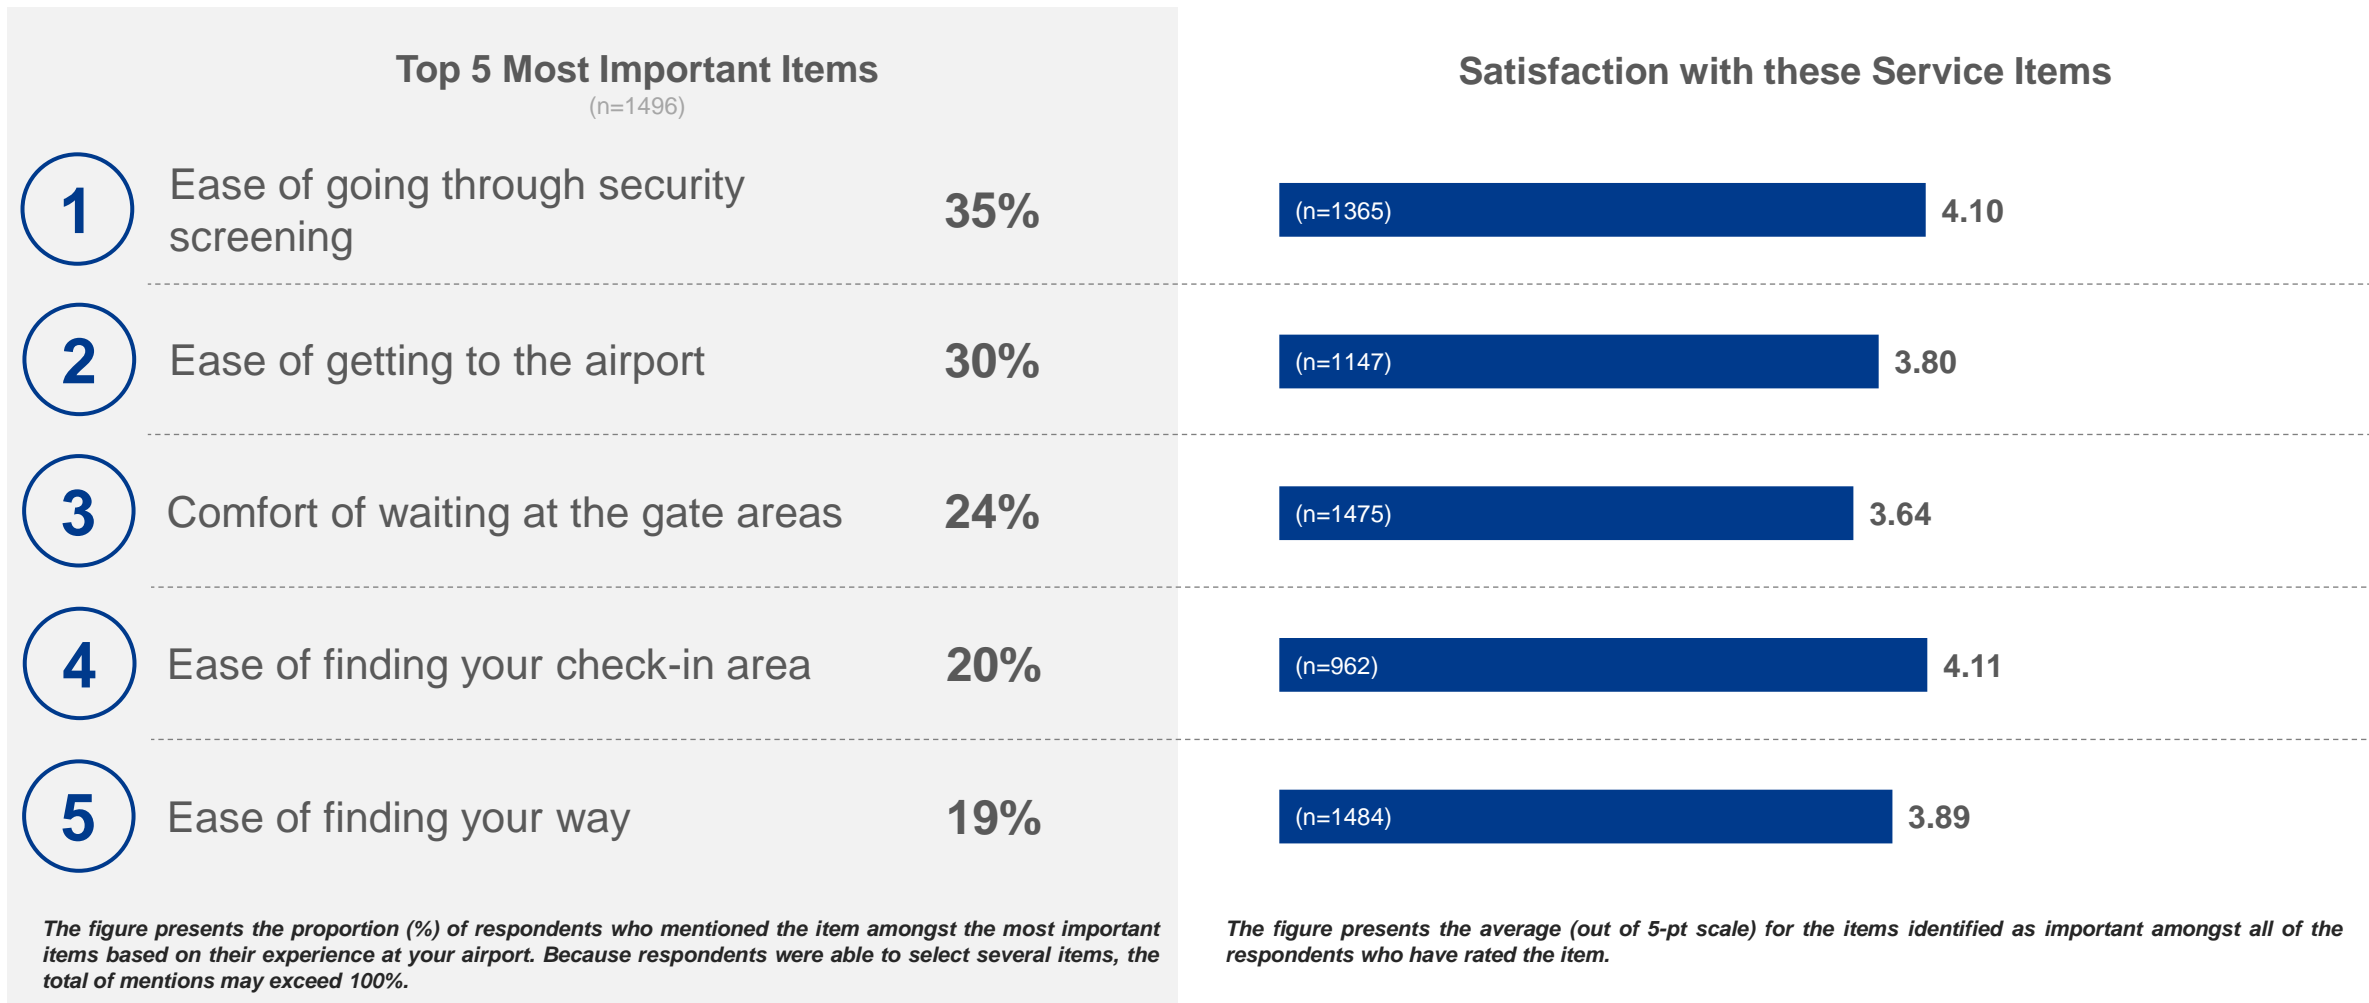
Top 5 Most Important Items
(n=1496)

Satisfaction with these Service Items

1 Ease of going through security screening 35% (n=1365) 4.10

2 Ease of getting to the airport 30% (n=1147) 3.80

3 Comfort of waiting at the gate areas 24% (n=1475) 3.64

4 Ease of finding your check-in area 20% (n=962) 4.11

5 Ease of finding your way 19% (n=1484) 3.89

The figure presents the proportion (%) of respondents who mentioned the item amongst the most important items based on their experience at your airport. Because respondents were able to select several items, the total of mentions may exceed 100%.

The figure presents the average (out of 5-pt scale) for the items identified as important amongst all of the respondents who have rated the item.